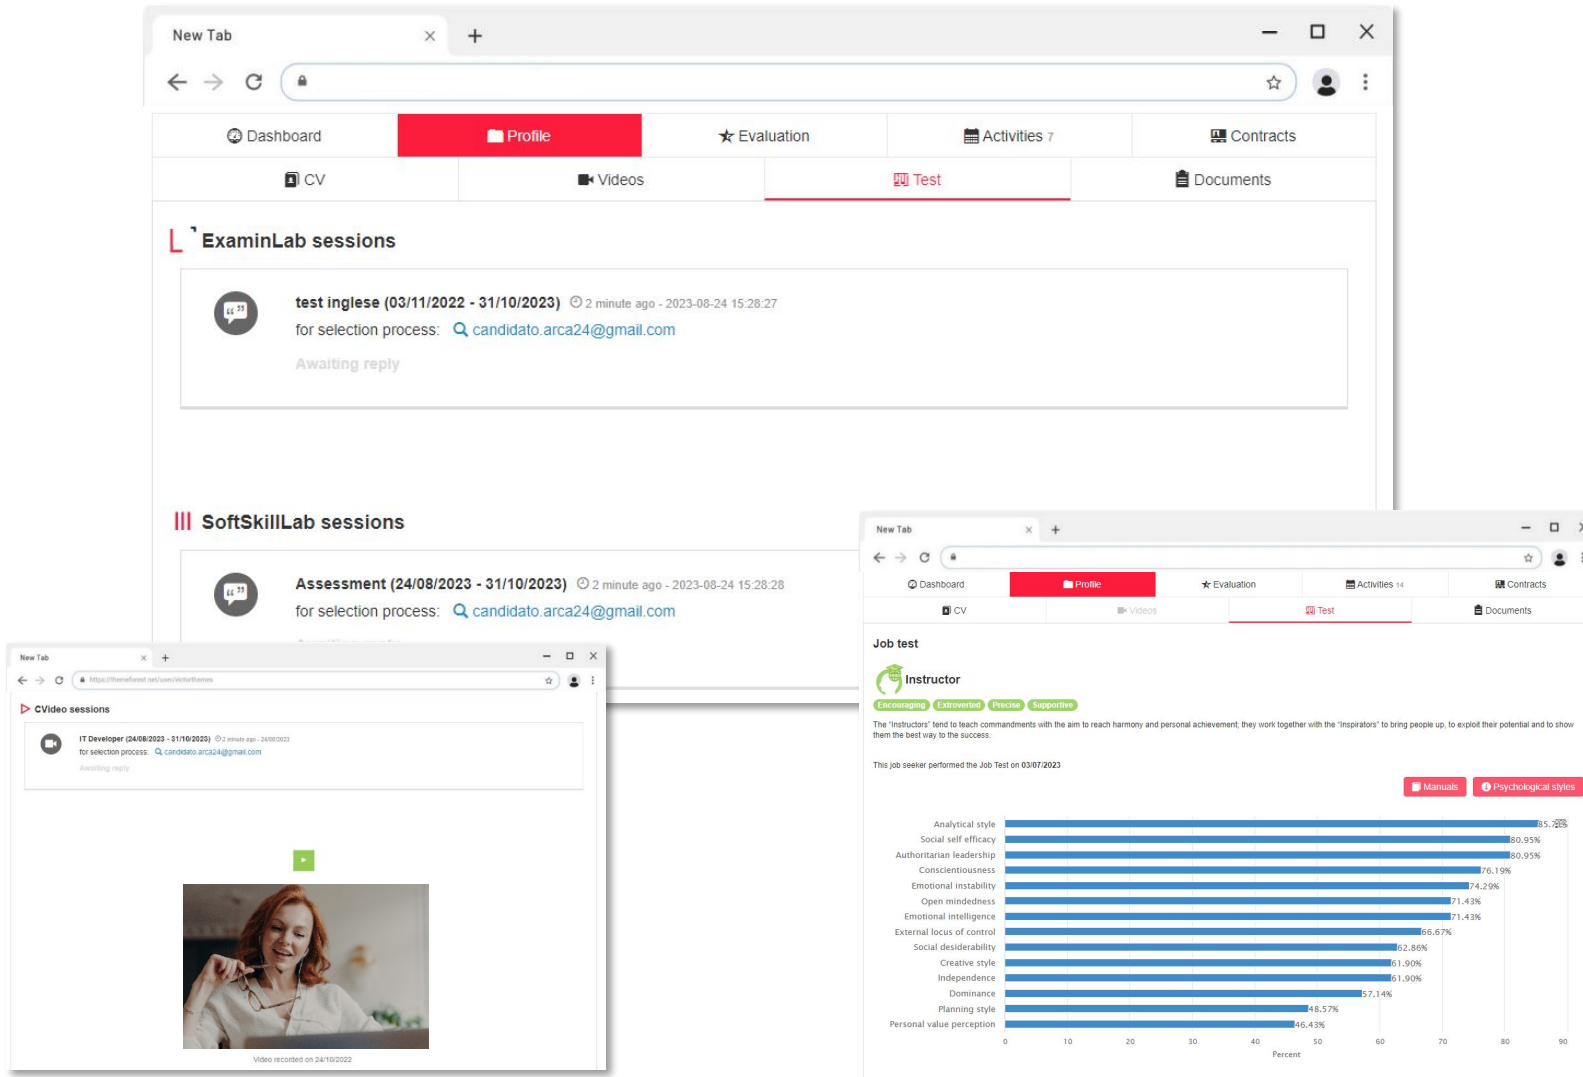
New Tab

Dashboard | Profile | Evaluation | Activities 7 | Contracts
CV | Videos | Test | Documents

ExaminLab sessions

test inglese (03/11/2022 - 31/10/2023) 2 minute ago - 2023-08-24 15:28:27
for selection process: candidato.arca24@gmail.com
Awaiting reply

SoftSkillLab sessions

Assessment (24/08/2023 - 31/10/2023) 2 minute ago - 2023-08-24 15:28:28
for selection process: candidato.arca24@gmail.com

New Tab
https://themeforest.net/user/victorthemes

CVideo sessions

IT Developer (24/08/2023 - 31/10/2023) 2 minute ago - 24/08/2023
for selection process: candidato.arca24@gmail.com
Awaiting reply

Video recorded on 24/10/2022

New Tab

Dashboard | Profile | Evaluation | Activities 14 | Contracts
CV | Videos | Test | Documents

Job test

Instructor
Encouraging Extroverted Precise Supportive

The "Instructors" tend to teach commandments with the aim to reach harmony and personal achievement; they work together with the "Inspirators" to bring people up, to exploit their potential and to show them the best way to the success.

This job seeker performed the Job Test on 03/07/2023

Manuals | Psychological styles

Analytical style 85.72%
Social self efficacy 80.95%
Authoritarian leadership 80.95%
Conscientiousness 76.19%
Emotional instability 74.29%
Open mindedness 71.43%
Emotional intelligence 71.43%
External locus of control 66.67%
Social desiderability 62.86%
Creative style 61.90%
Independence 61.90%
Dominance 57.14%
Planning style 48.57%
Personal value perception 46.43%

0 10 20 30 40 50 60 70 80 90
Percent